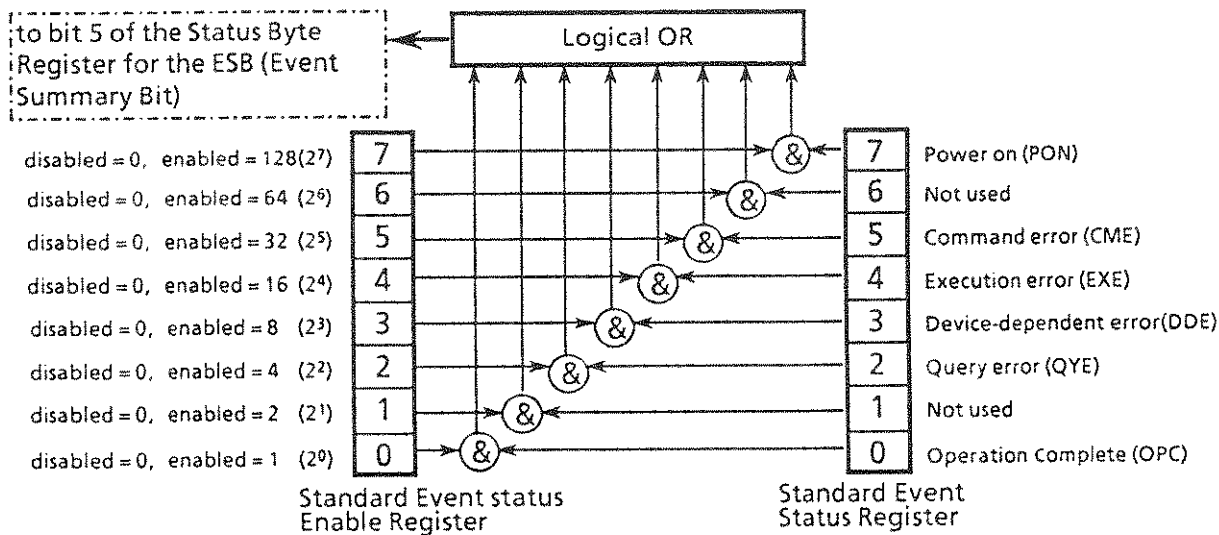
to bit 5 of the Status Byte Register for the ESB (Event Summary Bit)

Logical OR

disabled = 0, enabled = 128 ($2^7$)
disabled = 0, enabled = 64 ($2^6$)
disabled = 0, enabled = 32 ($2^5$)
disabled = 0, enabled = 16 ($2^4$)
disabled = 0, enabled = 8 ($2^3$)
disabled = 0, enabled = 4 ($2^2$)
disabled = 0, enabled = 2 ($2^1$)
disabled = 0, enabled = 1 ($2^0$)

7
6
5
4
3
2
1
0

Standard Event status Enable Register

&
&
&
&
&
&
&
&

7 Power on (PON)
6 Not used
5 Command error (CME)
4 Execution error (EXE)
3 Device-dependent error(DDE)
2 Query error (QYE)
1 Not used
0 Operation Complete (OPC)

Standard Event Status Register